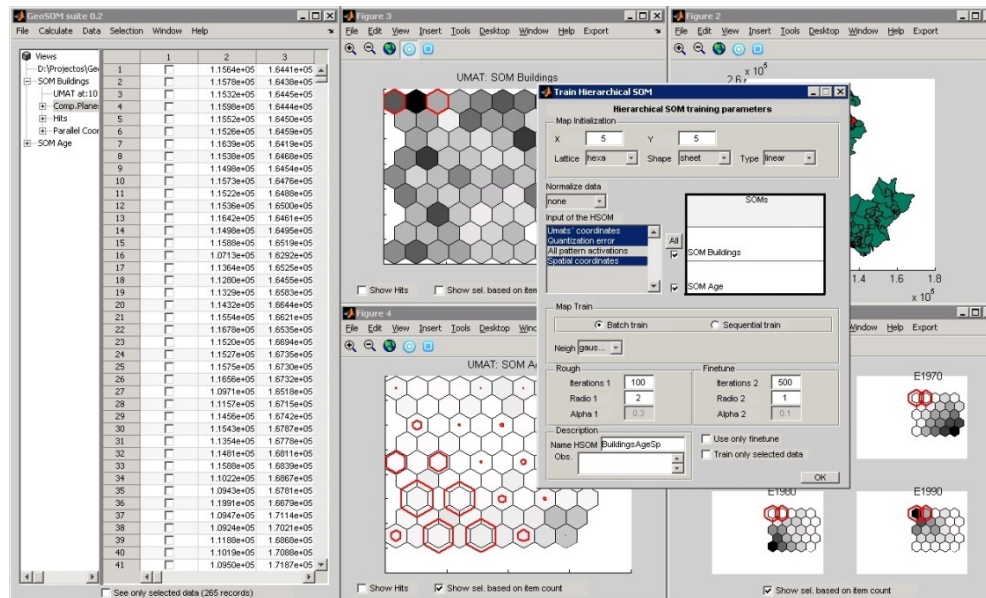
GeoSOM suite 0.2
File Calculate Data Selection Window Help

Views
D:\Projectos\Ge
SOM Buildings
UMAT at:10
Comp.Plane
Hits
Parallel Coor
SOM Age

| | 1 | 2 | 3 |
|---|---|---|---|
| 1 | | 1.1564e+05 | 1.6441e+05 |
| 2 | | 1.1578e+05 | 1.6438e+05 |
| 3 | | 1.1532e+05 | 1.6445e+05 |
| 4 | | 1.1598e+05 | 1.6444e+05 |
| 5 | | 1.1552e+05 | 1.6450e+05 |
| 6 | | 1.1526e+05 | 1.6459e+05 |
| 7 | | 1.1639e+05 | 1.6419e+05 |
| 8 | | 1.1538e+05 | 1.6468e+05 |
| 9 | | 1.1498e+05 | 1.6454e+05 |
| 10 | | 1.1573e+05 | 1.6476e+05 |
| 11 | | 1.1522e+05 | 1.6488e+05 |
| 12 | | 1.1536e+05 | 1.6500e+05 |
| 13 | | 1.1642e+05 | 1.6461e+05 |
| 14 | | 1.1498e+05 | 1.6495e+05 |
| 15 | | 1.1588e+05 | 1.6519e+05 |
| 16 | | 1.0713e+05 | 1.6292e+05 |
| 17 | | 1.1364e+05 | 1.6525e+05 |
| 18 | | 1.1280e+05 | 1.6455e+05 |
| 19 | | 1.1329e+05 | 1.6583e+05 |
| 20 | | 1.1432e+05 | 1.6644e+05 |
| 21 | | 1.1554e+05 | 1.6621e+05 |
| 22 | | 1.1678e+05 | 1.6535e+05 |
| 23 | | 1.1520e+05 | 1.6694e+05 |
| 24 | | 1.1527e+05 | 1.6735e+05 |
| 25 | | 1.1575e+05 | 1.6730e+05 |
| 26 | | 1.1656e+05 | 1.6732e+05 |
| 27 | | 1.0971e+05 | 1.6518e+05 |
| 28 | | 1.1157e+05 | 1.6715e+05 |
| 29 | | 1.1456e+05 | 1.6742e+05 |
| 30 | | 1.1543e+05 | 1.6787e+05 |
| 31 | | 1.1354e+05 | 1.6778e+05 |
| 32 | | 1.1481e+05 | 1.6811e+05 |
| 33 | | 1.1588e+05 | 1.6839e+05 |
| 34 | | 1.1022e+05 | 1.6867e+05 |
| 35 | | 1.0943e+05 | 1.6781e+05 |
| 36 | | 1.1991e+05 | 1.6879e+05 |
| 37 | | 1.0947e+05 | 1.7114e+05 |
| 38 | | 1.0924e+05 | 1.7021e+05 |
| 39 | | 1.1188e+05 | 1.6868e+05 |
| 40 | | 1.1019e+05 | 1.7088e+05 |
| 41 | | 1.0950e+05 | 1.7187e+05 |

See only selected data (265 records)

Figure 3
File Edit View Insert Tools Desktop Window Help Export
UMAT: SOM Buildings
Show Hits   Show sel. based on item

Figure 2
File Edit View Insert Tools Desktop Window Help Export
2.6 x $10^5$
1.4 1.6 1.8
x $10^5$

Figure 4
File Edit View Insert Tools Desktop Wind
UMAT: SOM Ag
Show Hits   Show sel. based on item count

Window Help Export
E1970
E1980
E1990
Show sel. based on item count

Train Hierarchical SOM
Hierarchical SOM training parameters
Map Initialization
X 5   Y 5
Lattice hexa   Shape sheet   Type linear
Normalize data
none
Input of the HSOM
Umats' coordinates
Quantization error
All pattern activations
Spatial coordinates
All
SOMs
SOM Buildings
SOM Age
Map Train
Batch train   Sequential train
Neigh gaus...
Rough
Iterations 1 100
Radio 1 2
Alpha 1 0.3
Finetune
Iterations 2 500
Radio 2 1
Alpha 2 0.1
Description
Name HSOM BuildingsAgeSp
Obs.
Use only finetune
Train only selected data
OK